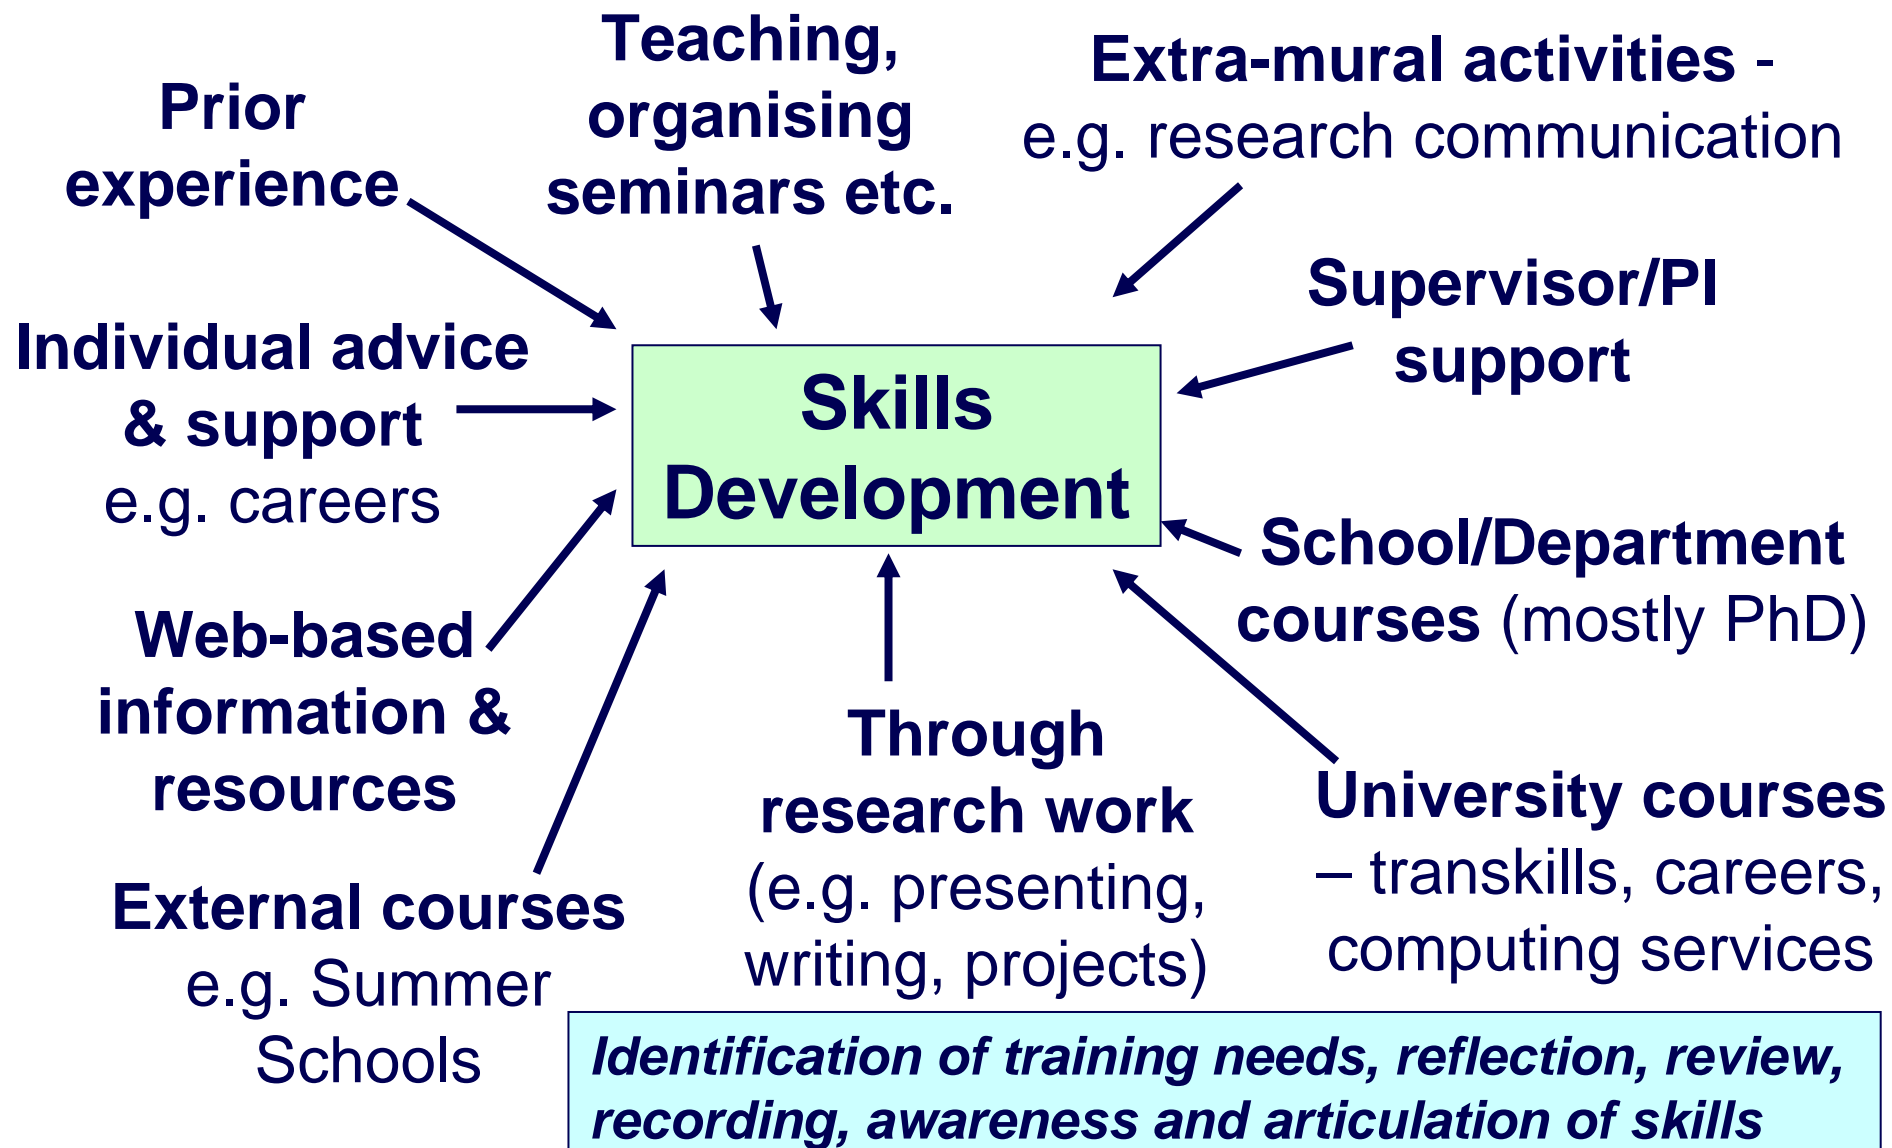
Prior experience

Teaching, organising seminars etc.

Extra-mural activities - e.g. research communication

Individual advice & support e.g. careers

Skills Development

Supervisor/PI support

School/Department courses (mostly PhD)

Web-based information & resources

Through research work (e.g. presenting, writing, projects)

University courses – transkills, careers, computing services

External courses e.g. Summer Schools

Identification of training needs, reflection, review, recording, awareness and articulation of skills